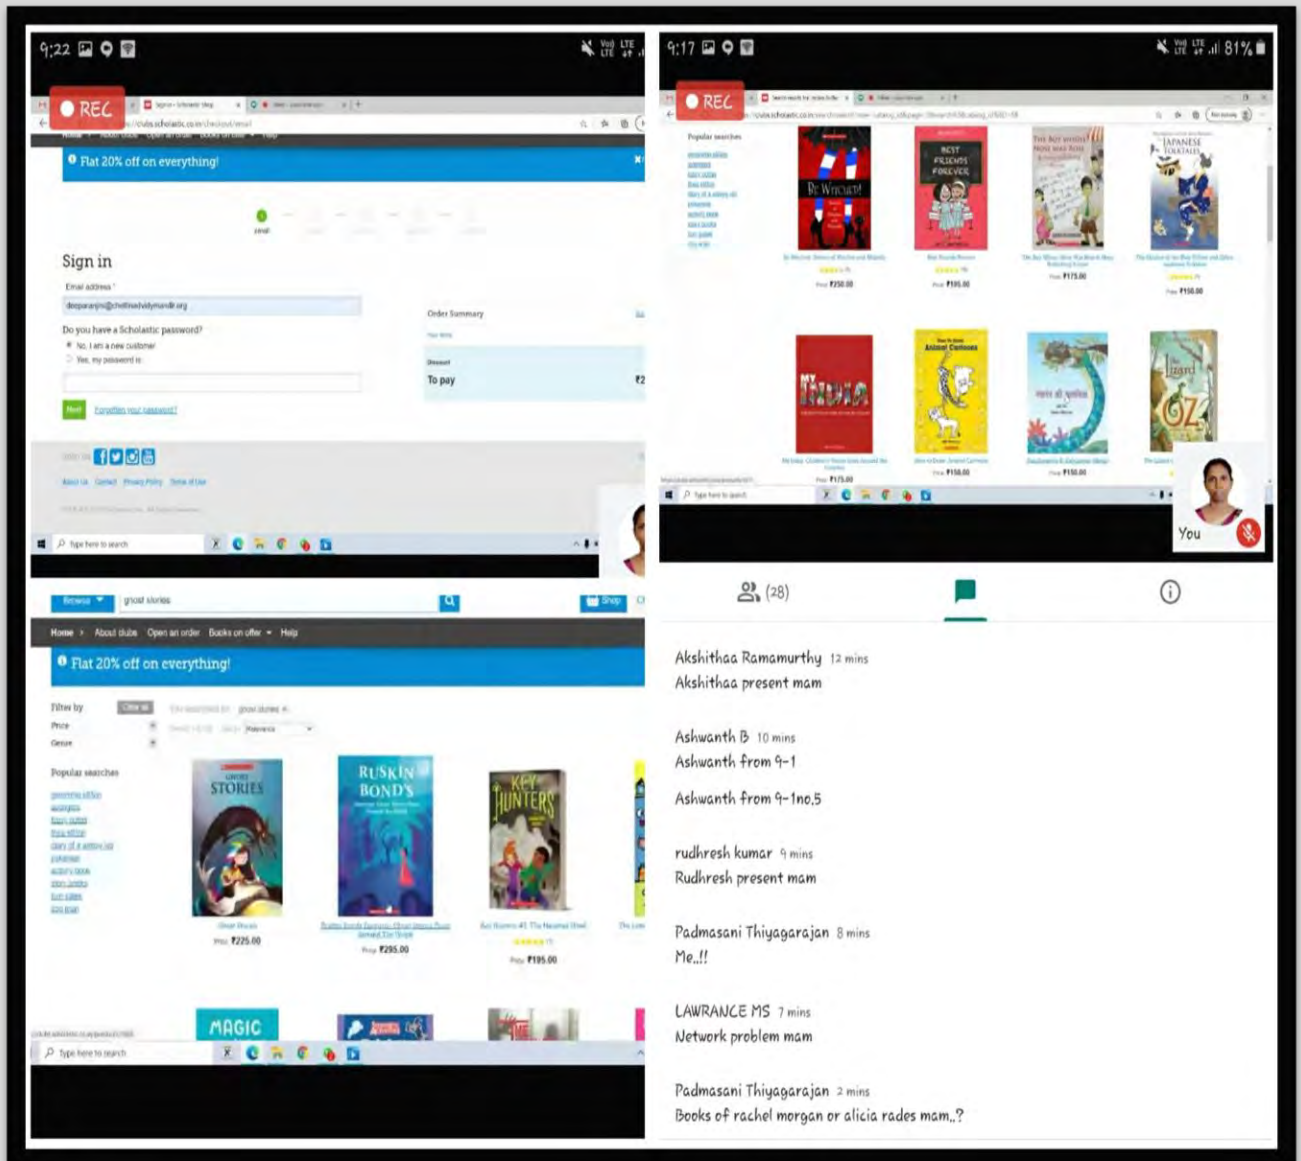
9:22

REC

Flat 20% off on everything!

Sign in

Email address *

deeparanjini@chettinadvidyamandir.org

Do you have a Scholastic password?

No, I am a new customer

Yes, my password is:

Next

Forgotten your password?

Order Summary

To pay

About Us Contact Privacy Policy Terms of Use

Type here to search

9:17

81%

REC

Popular searches

Be Wizard!

BEST FRIENDS FOREVER

JAPANESE FOLKTALES

₹250.00

₹195.00

₹175.00

₹150.00

MY INDIA

Animal Cartoons

Lizard OZ

₹175.00

₹150.00

₹150.00

Type here to search

You

Browse

ghost stories

Shop

Home About clubs Open an order Books on offer Help

Flat 20% off on everything!

Filter by

Clear all

Price

Genre

Popular searches

GHOST STORIES

RUSKIN BOND'S

KEY HUNTERS

₹225.00

₹295.00

₹195.00

MAGIC

Type here to search

(28)

Akshithaa Ramamurthy 12 mins
Akshithaa present mam

Ashwanth B 10 mins
Ashwanth from 9-1

Ashwanth from 9-1no.5

rudhresh kumar 9 mins
Rudhresh present mam

Padmasani Thiyagarajan 8 mins
Me..!!

LAWRANCE MS 7 mins
Network problem mam

Padmasani Thiyagarajan 2 mins
Books of rachel morgan or alicia rades mam..?